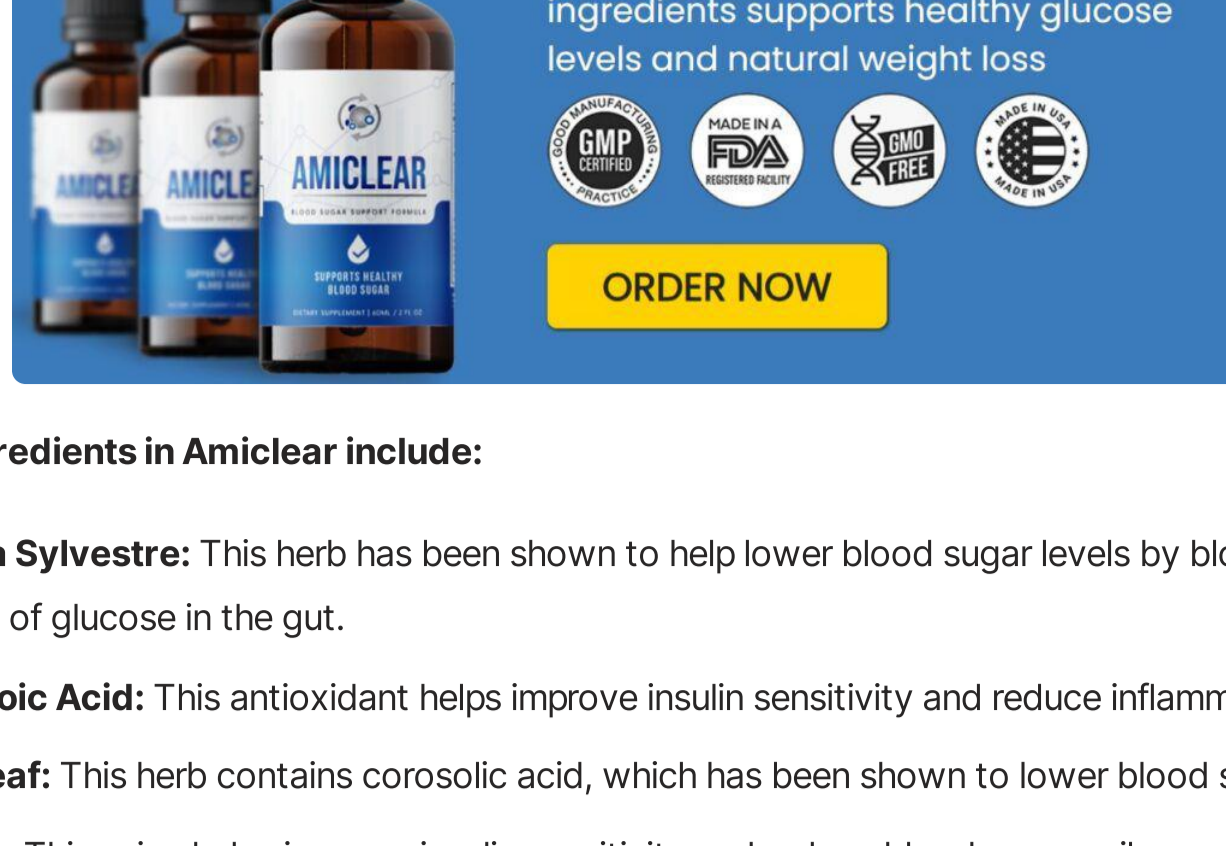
ingredients supports healthy glucose levels and natural weight loss

GOOD MANUFACTURING PRACTICE GMP CERTIFIED

MADE IN A FDA REGISTERED FACILITY

GMO FREE

MADE IN USA MADE IN USA

ORDER NOW

AMICLEA

AMICLE

AMICLEAR

BLOOD SUGAR SUPPORT FORMULA

SUPPORTS HEALTHY BLOOD SUGAR

redients in Amiclear include:

Sylvestre: This herb has been shown to help lower blood sugar levels by bl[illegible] of glucose in the gut.

oic Acid: This antioxidant helps improve insulin sensitivity and reduce inflamm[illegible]

eaf: This herb contains corosolic acid, which has been shown to lower blood s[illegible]

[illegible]